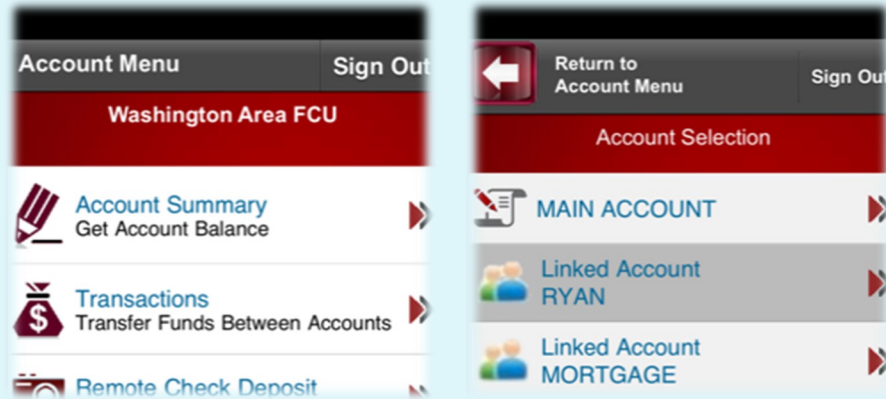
Account Menu
Sign Out

Washington Area FCU

Account Summary
Get Account Balance

Transactions
Transfer Funds Between Accounts

Remote Check Deposit

Return to Account Menu
Sign Out

Account Selection

MAIN ACCOUNT

Linked Account
RYAN

Linked Account
MORTGAGE